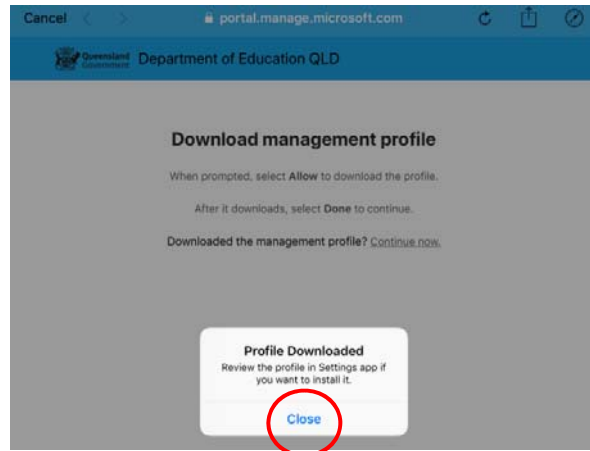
Cancel portal.manage.microsoft.com

Queensland Government Department of Education QLD

Download management profile

When prompted, select Allow to download the profile.

After it downloads, select Done to continue.

Downloaded the management profile? Continue now.

Profile Downloaded

Review the profile in Settings app if you want to install it.

Close